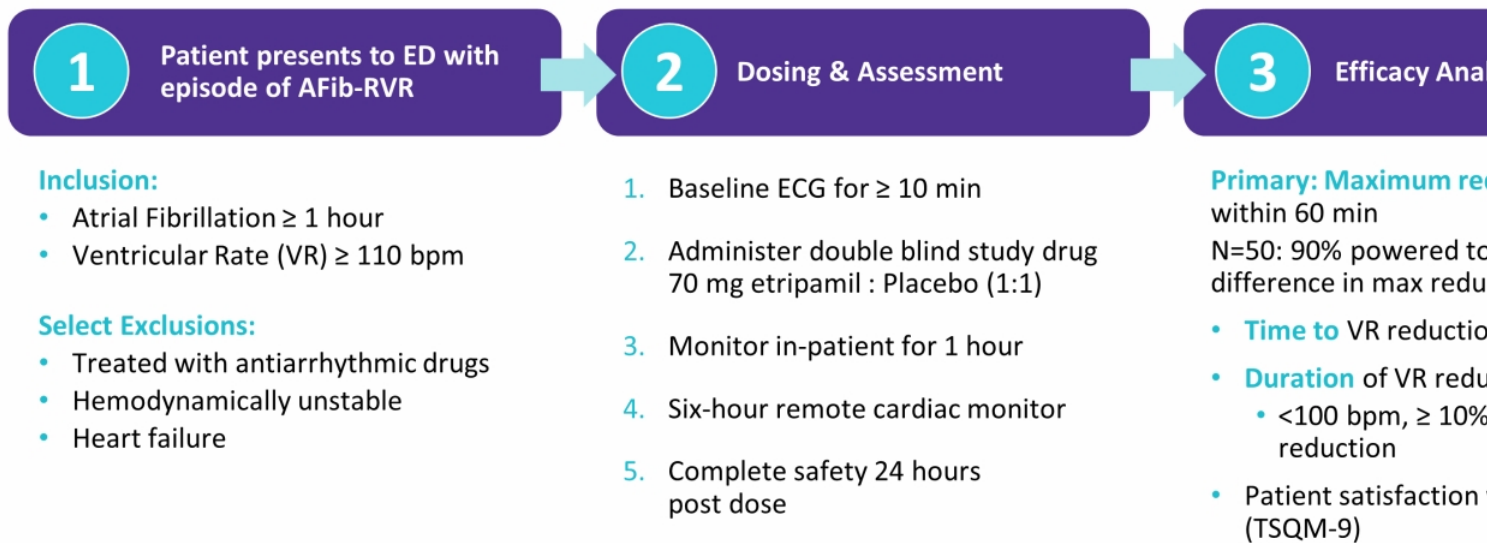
1 Patient presents to ED with episode of AFib-RVR

2 Dosing & Assessment

3 Efficacy Anal

Inclusion:
- Atrial Fibrillation ≥ 1 hour
- Ventricular Rate (VR) ≥ 110 bpm

Select Exclusions:
- Treated with antiarrhythmic drugs
- Hemodynamically unstable
- Heart failure

1. Baseline ECG for ≥ 10 min
2. Administer double blind study drug 70 mg etripamil : Placebo (1:1)
3. Monitor in-patient for 1 hour
4. Six-hour remote cardiac monitor
5. Complete safety 24 hours post dose

Primary: Maximum re within 60 min
N=50: 90% powered to difference in max redu
- Time to VR reductio
- Duration of VR redu
  - <100 bpm, ≥ 10% reduction
- Patient satisfaction (TSQM-9)